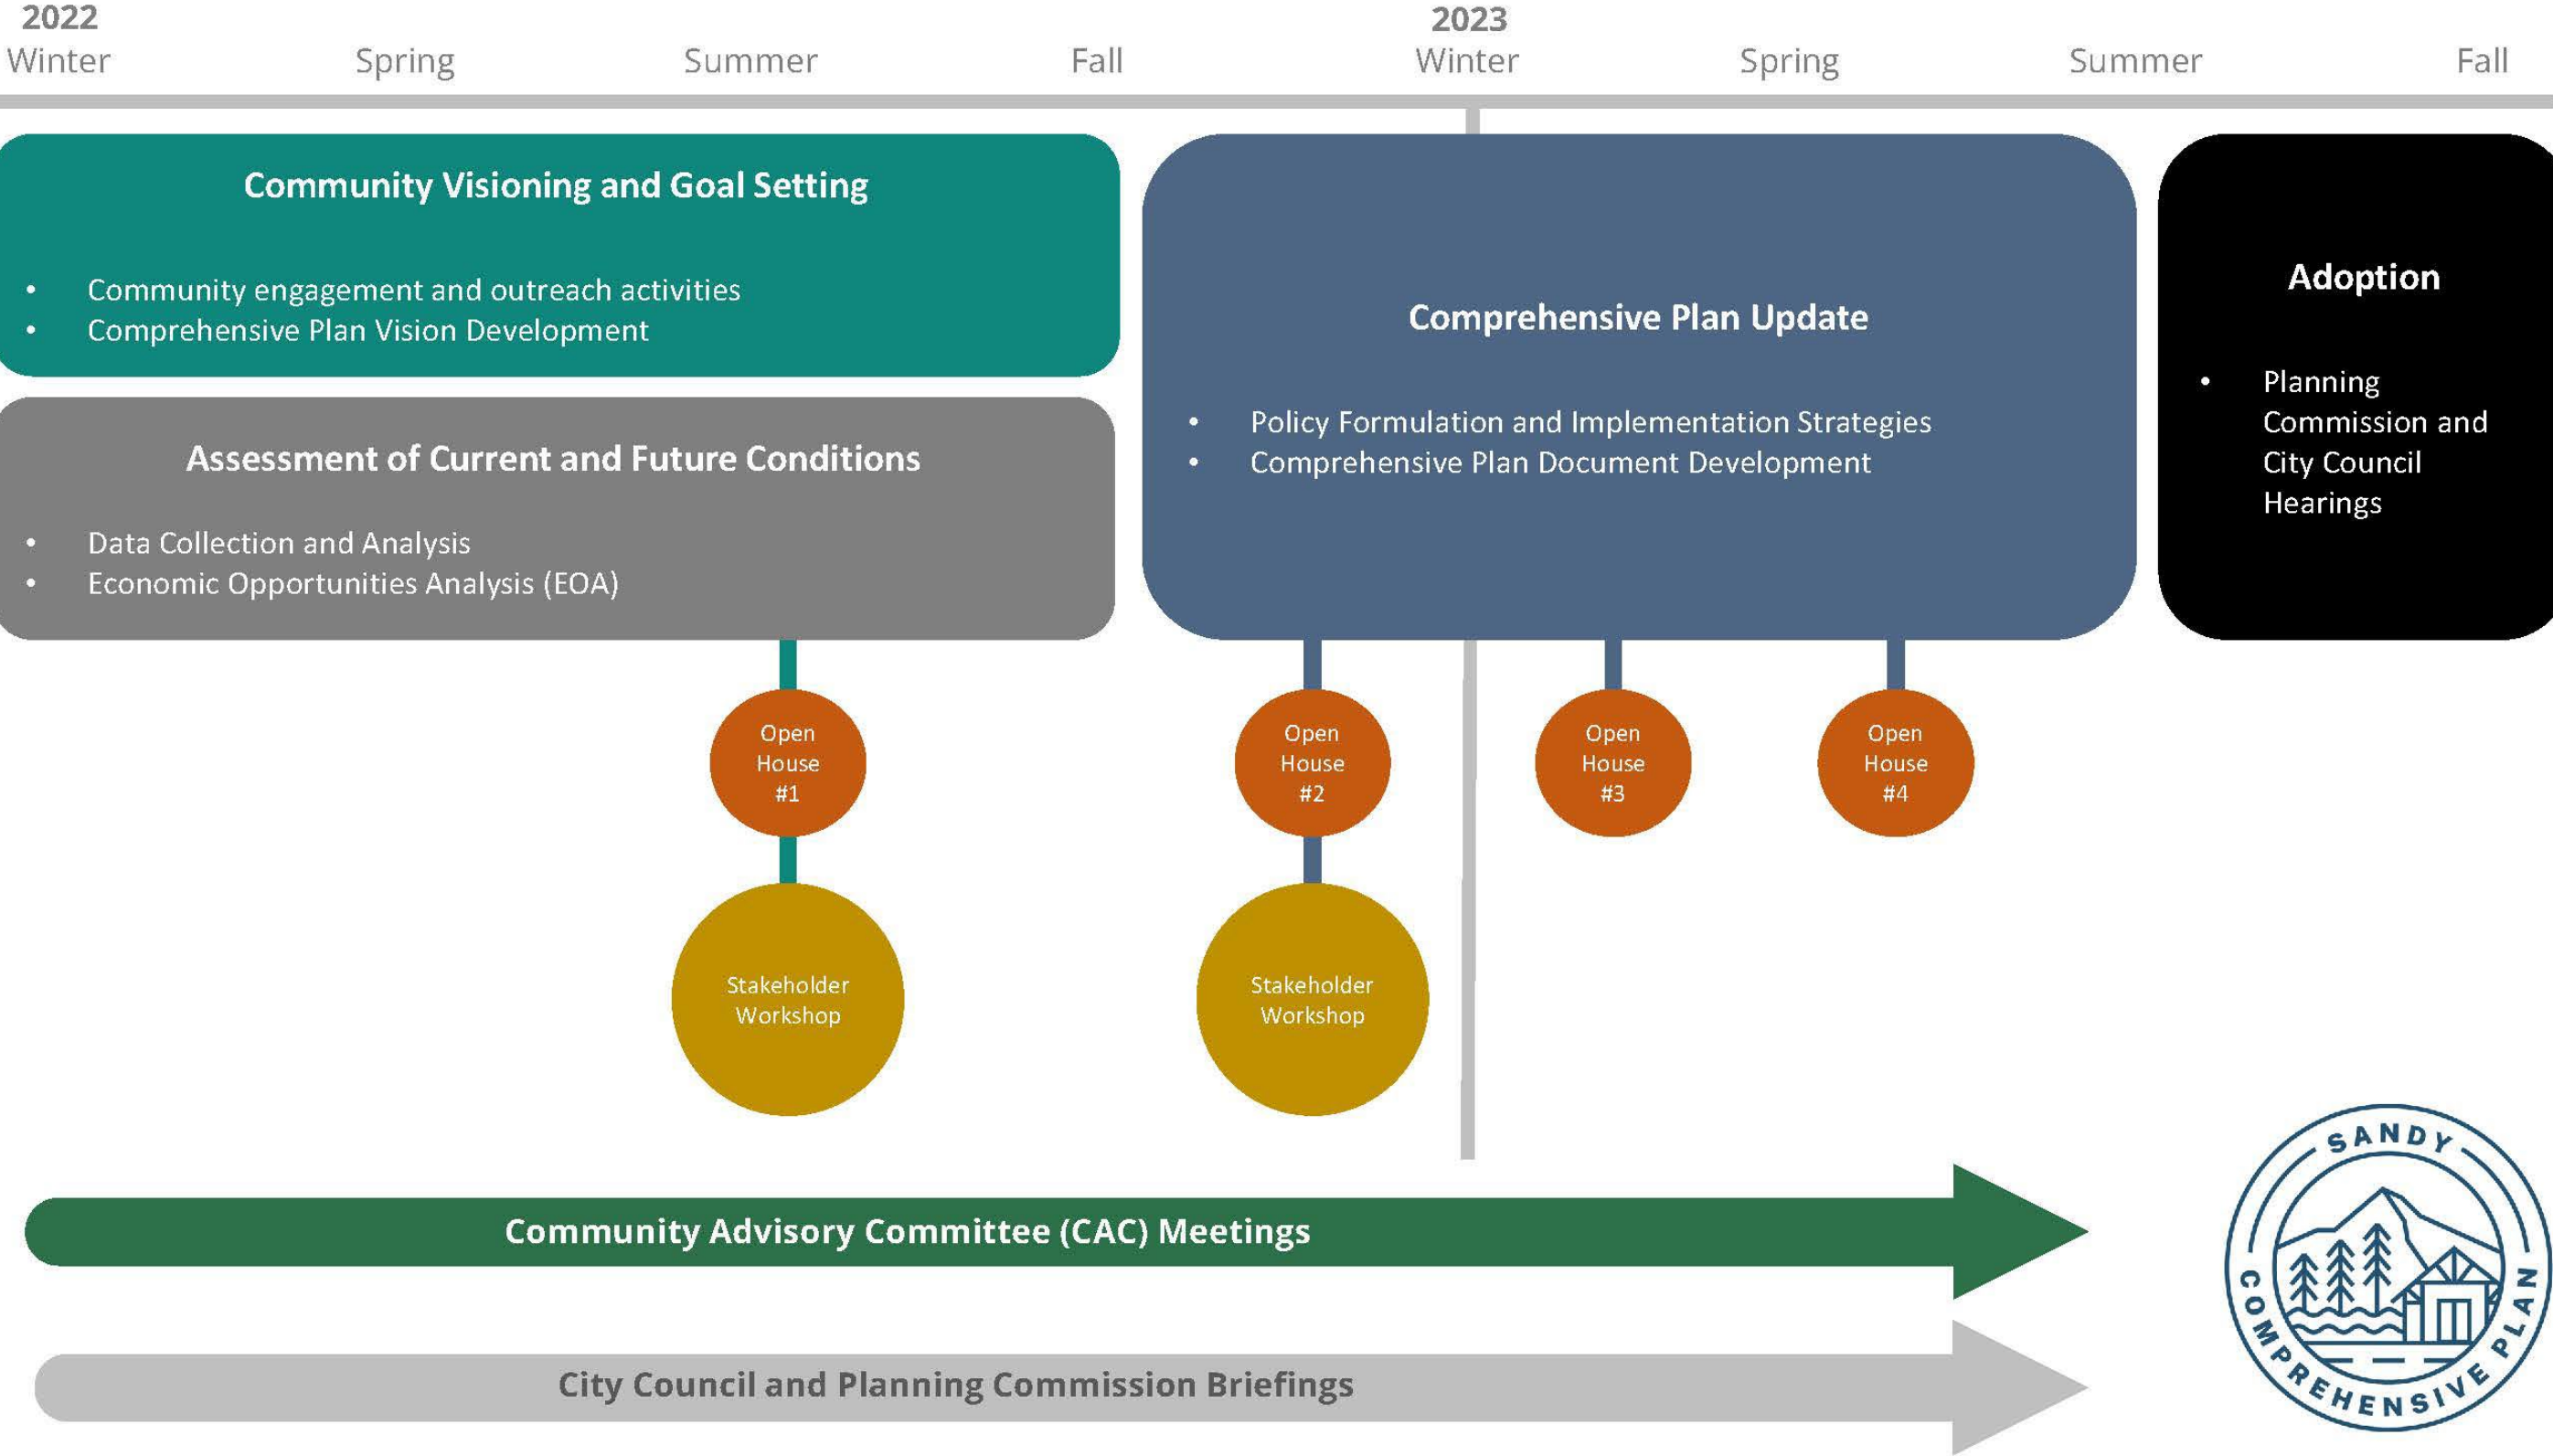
2022
Winter Spring Summer Fall

2023
Winter Spring Summer Fall

Community Visioning and Goal Setting

- Community engagement and outreach activities
- Comprehensive Plan Vision Development

Assessment of Current and Future Conditions

- Data Collection and Analysis
- Economic Opportunities Analysis (EOA)

Comprehensive Plan Update

- Policy Formulation and Implementation Strategies
- Comprehensive Plan Document Development

Adoption

- Planning Commission and City Council Hearings

Open House #1

Stakeholder Workshop

Open House #2

Stakeholder Workshop

Open House #3

Open House #4

Community Advisory Committee (CAC) Meetings

City Council and Planning Commission Briefings

SANDY COMPREHENSIVE PLAN